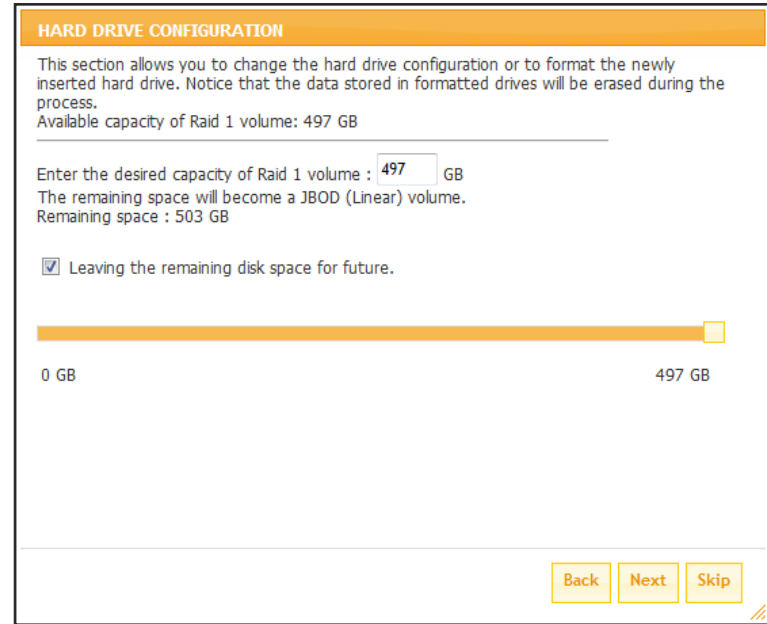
HARD DRIVE CONFIGURATION

This section allows you to change the hard drive configuration or to format the newly inserted hard drive. Notice that the data stored in formatted drives will be erased during the process.
Available capacity of Raid 1 volume: 497 GB

Enter the desired capacity of Raid 1 volume : 497 GB
The remaining space will become a JBOD (Linear) volume.
Remaining space : 503 GB

Leaving the remaining disk space for future.

0 GB

497 GB

Back Next Skip